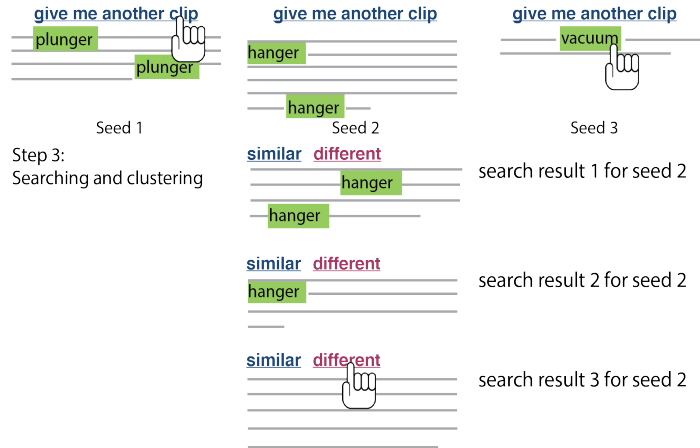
give me another clip
plunger
plunger
Seed 1

give me another clip
hanger
hanger
Seed 2

give me another clip
vacuum
Seed 3

Step 3:
Searching and clustering

similar different
hanger
hanger
search result 1 for seed 2

similar different
hanger
search result 2 for seed 2

similar different
search result 3 for seed 2